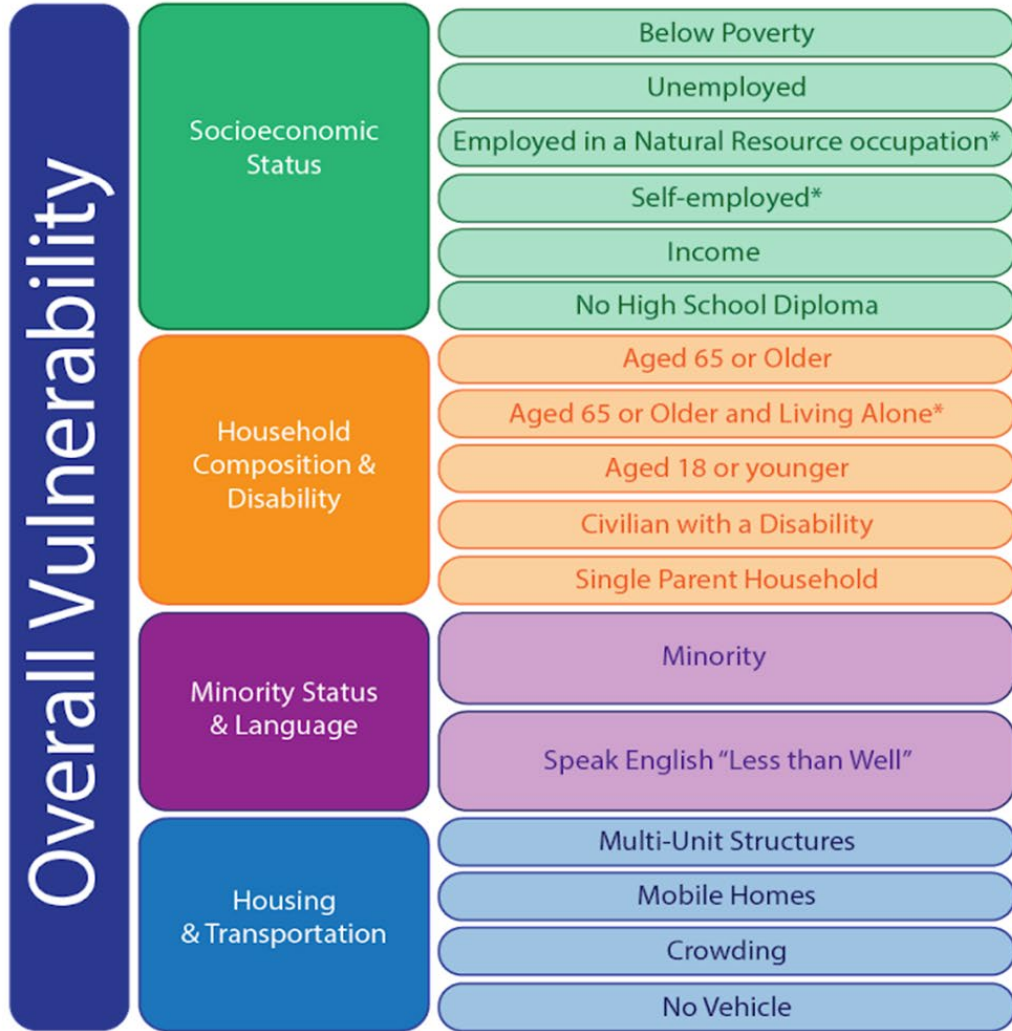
Overall Vulnerability

Socioeconomic Status

Below Poverty

Unemployed

Employed in a Natural Resource occupation*

Self-employed*

Income

No High School Diploma

Household Composition & Disability

Aged 65 or Older

Aged 65 or Older and Living Alone*

Aged 18 or younger

Civilian with a Disability

Single Parent Household

Minority Status & Language

Minority

Speak English "Less than Well"

Housing & Transportation

Multi-Unit Structures

Mobile Homes

Crowding

No Vehicle